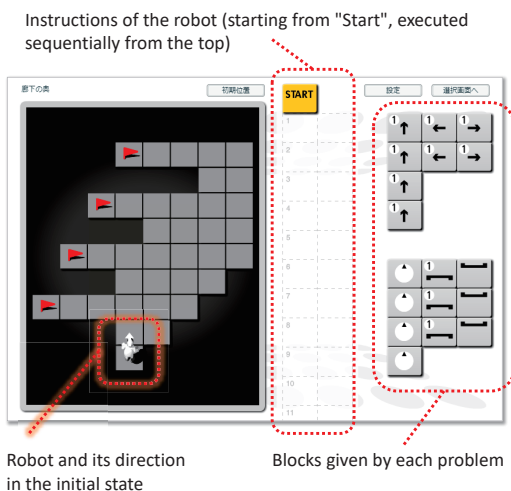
Instructions of the robot (starting from "Start", executed sequentially from the top)

廊下の奥

初期位置

START

設定

選択画面へ

1
2
3
4
5
6
7
8
9
10
11

1 ↑ 1 ← 1 →
1 ↑ 1 ← 1 →
1 ↑
1 ↑

1
1
1

Robot and its direction in the initial state

Blocks given by each problem